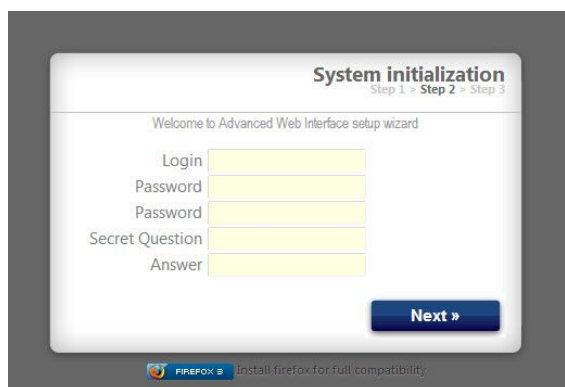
System initialization
Step 1 > Step 2 > Step 3

Welcome to Advanced Web Interface setup wizard

Login
Password
Password
Secret Question
Answer

Next »

FIREFOX 3 Install firefox for full compatibility.